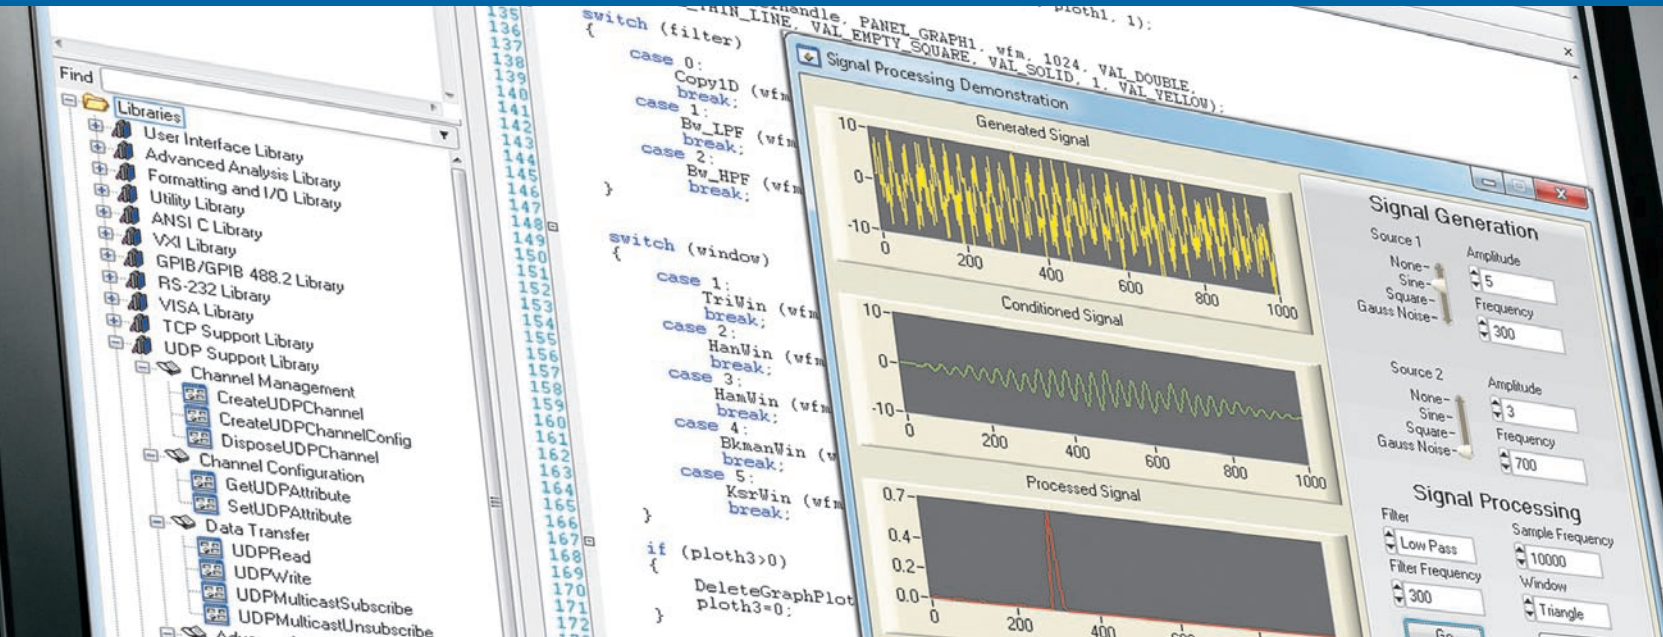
Find

Libraries
User Interface Library
Advanced Analysis Library
Formatting and I/O Library
Utility Library
ANSI C Library
VXI Library
GPIB/GPIB 488.2 Library
RS-232 Library
VISA Library
TCP Support Library
UDP Support Library
Channel Management
CreateUDPChannel
CreateUDPChannelConfig
DisposeUDPChannel
Channel Configuration
GetUDPAttribute
SetUDPAttribute
Data Transfer
UDPRead
UDPWrite
UDPMulticastSubscribe
UDPMulticastUnsubscribe

135 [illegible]handle, PANEL_GRAPH1, wfm, 1024, VAL_DOUBLE,
136 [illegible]_THIN_LINE, VAL_EMPTY_SQUARE, VAL_SOLID, 1, VAL_YELLOW);
ploth1, 1);
switch (filter)
137 {
138 case 0:
139 Copy1D (wfm
140 break;
141 case 1:
142 Bw_LPF (wfm
143 break;
144 case 2:
145 Bw_HPF (wfm
146 break;
147 }
148
149 switch (window)
150 {
151 case 1:
152 TriWin (wfm
153 break;
154 case 2:
155 HanWin (wfm
156 break;
157 case 3:
158 HamWin (wfm
159 break;
160 case 4:
161 BkmanWin (w
162 break;
163 case 5:
164 KsrWin (wfm
165 break;
166 }
167
168 if (ploth3>0)
169 {
170 DeleteGraphPlot
171 ploth3=0;
172 }

Signal Processing Demonstration

Generated Signal
10
0
-10
0 200 400 600 800 1000

Conditioned Signal
10
0
-10
0 200 400 600 800 1000

Processed Signal
0.7
0.4
0.2
0.0
0 200 400 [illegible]

Signal Generation
Source 1
None
Sine
Square
Gauss Noise
Amplitude
5
Frequency
300
Source 2
None
Sine
Square
Gauss Noise
Amplitude
3
Frequency
700

Signal Processing
Filter
Low Pass
Filter Frequency
300
Sample Frequency
10000
Window
Triangle
Go